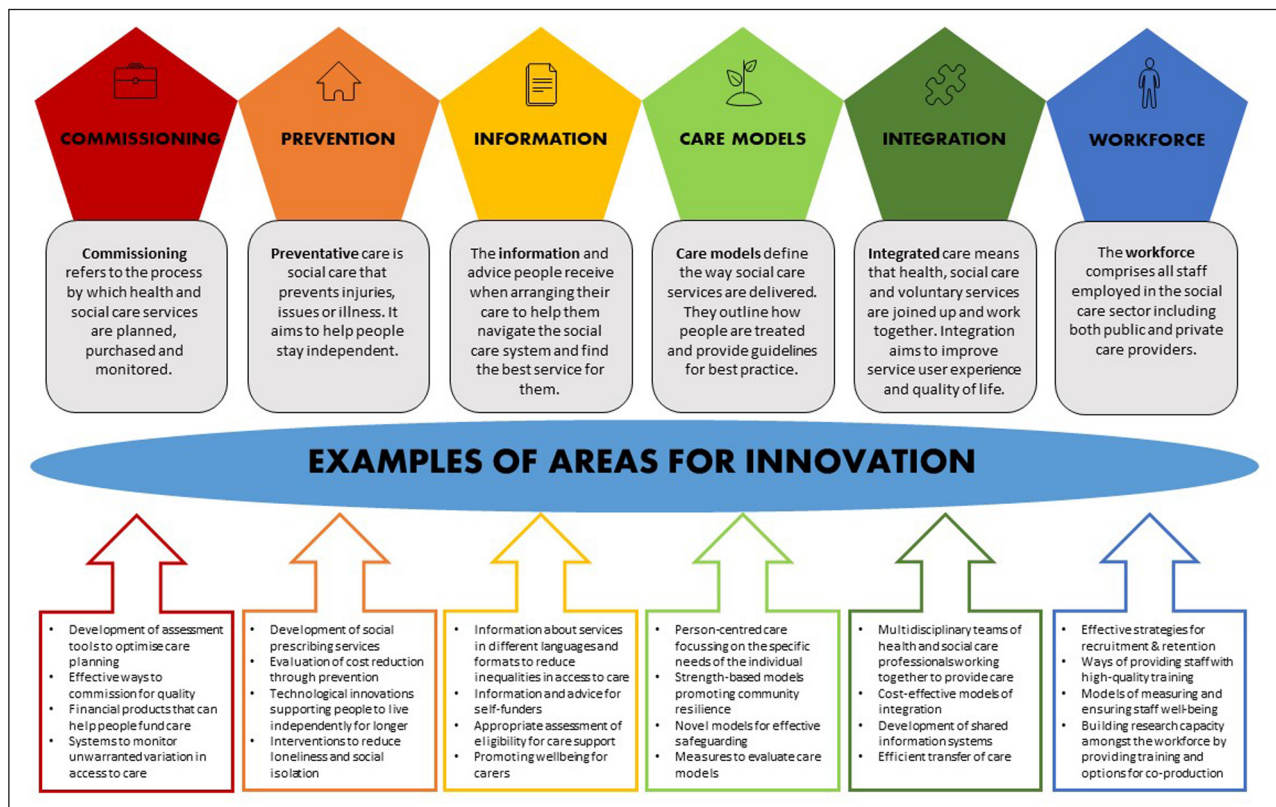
COMMISSIONING

PREVENTION

INFORMATION

CARE MODELS

INTEGRATION

WORKFORCE

Commissioning refers to the process by which health and social care services are planned, purchased and monitored.

Preventative care is social care that prevents injuries, issues or illness. It aims to help people stay independent.

The information and advice people receive when arranging their care to help them navigate the social care system and find the best service for them.

Care models define the way social care services are delivered. They outline how people are treated and provide guidelines for best practice.

Integrated care means that health, social care and voluntary services are joined up and work together. Integration aims to improve service user experience and quality of life.

The workforce comprises all staff employed in the social care sector including both public and private care providers.

EXAMPLES OF AREAS FOR INNOVATION

- Development of assessment tools to optimise care planning
- Effective ways to commission for quality
- Financial products that can help people fund care
- Systems to monitor unwarranted variation in access to care

- Development of social prescribing services
- Evaluation of cost reduction through prevention
- Technological innovations supporting people to live independently for longer
- Interventions to reduce loneliness and social isolation

- Information about services in different languages and formats to reduce inequalities in access to care
- Information and advice for self-funders
- Appropriate assessment of eligibility for care support
- Promoting wellbeing for carers

- Person-centred care focussing on the specific needs of the individual
- Strength-based models promoting community resilience
- Novel models for effective safeguarding
- Measures to evaluate care models

- Multidisciplinary teams of health and social care professionalsworking together to provide care
- Cost-effective models of integration
- Development of shared information systems
- Efficient transfer of care

- Effective strategies for recruitment & retention
- Ways of providing staff with high-quality training
- Models of measuring and ensuring staff well-being
- Building research capacity amongst the workforce by providing training and options for co-production